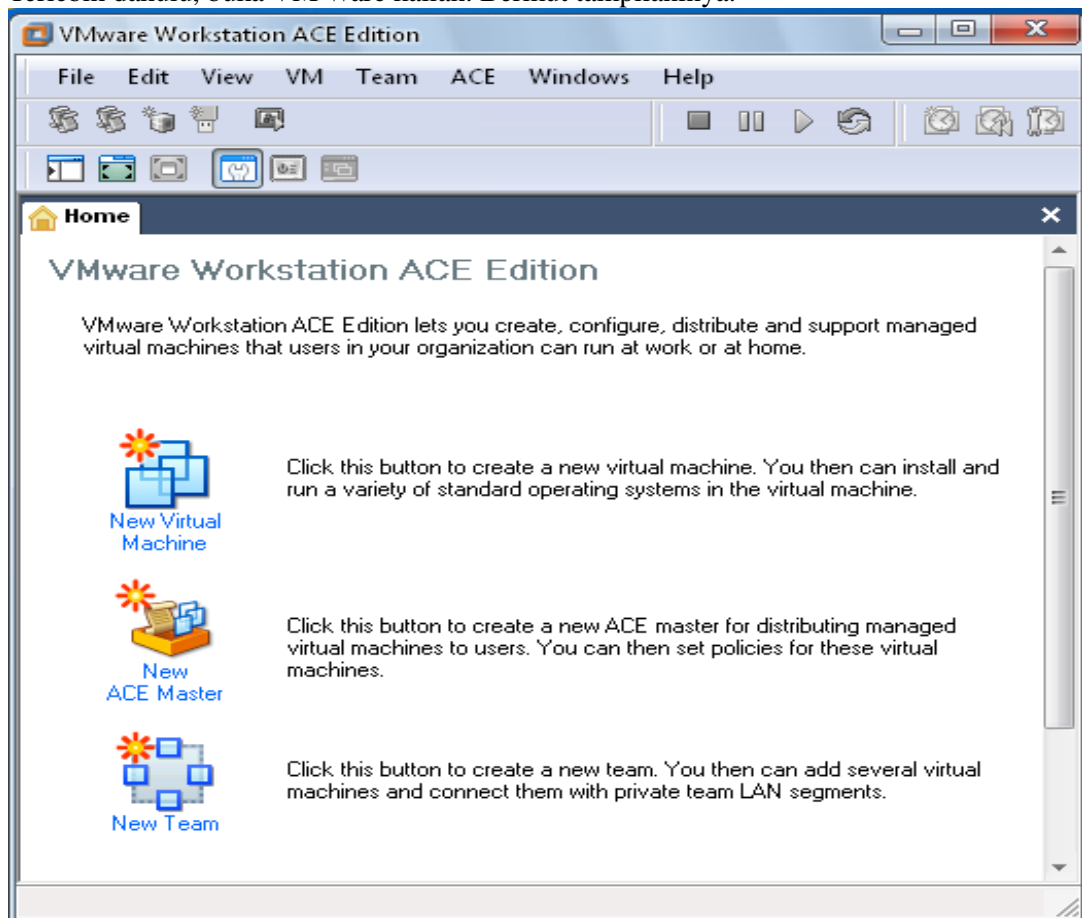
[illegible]

VMware Workstation ACE Edition

File Edit View VM Team ACE Windows Help

Home

VMware Workstation ACE Edition

VMware Workstation ACE Edition lets you create, configure, distribute and support managed virtual machines that users in your organization can run at work or at home.

New Virtual Machine

Click this button to create a new virtual machine. You then can install and run a variety of standard operating systems in the virtual machine.

New ACE Master

Click this button to create a new ACE master for distributing managed virtual machines to users. You can then set policies for these virtual machines.

New Team

Click this button to create a new team. You then can add several virtual machines and connect them with private team LAN segments.